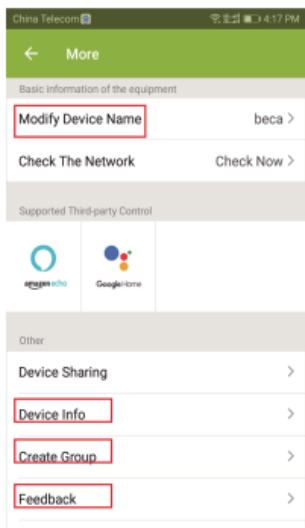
China Telecom 4:17 PM

More

Basic information of the equipment

Modify Device Name beca >

Check The Network Check Now >

Supported Third-party Control

amazon echo

Google Home

Other

Device Sharing >

Device Info >

Create Group >

Feedback >